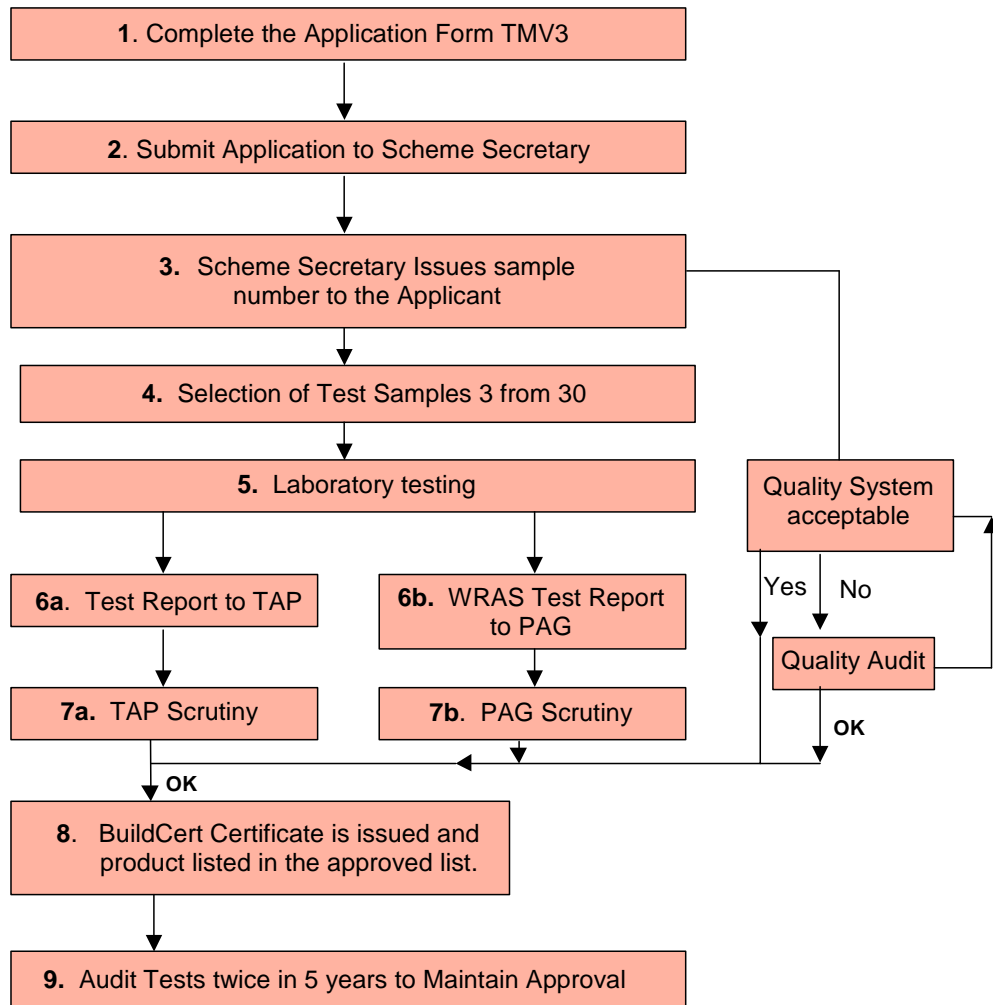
**1**. Complete the Application Form TMV3

**2**. Submit Application to Scheme Secretary

**3.** Scheme Secretary Issues sample number to the Applicant

**4.** Selection of Test Samples 3 from 30

**5.** Laboratory testing

Quality System acceptable

Yes

No

**6a**. Test Report to TAP

**6b.** WRAS Test Report to PAG

Quality Audit

**7a.** TAP Scrutiny

**7b**. PAG Scrutiny

**OK**

**OK**

**8**. BuildCert Certificate is issued and product listed in the approved list.

**9.** Audit Tests twice in 5 years to Maintain Approval